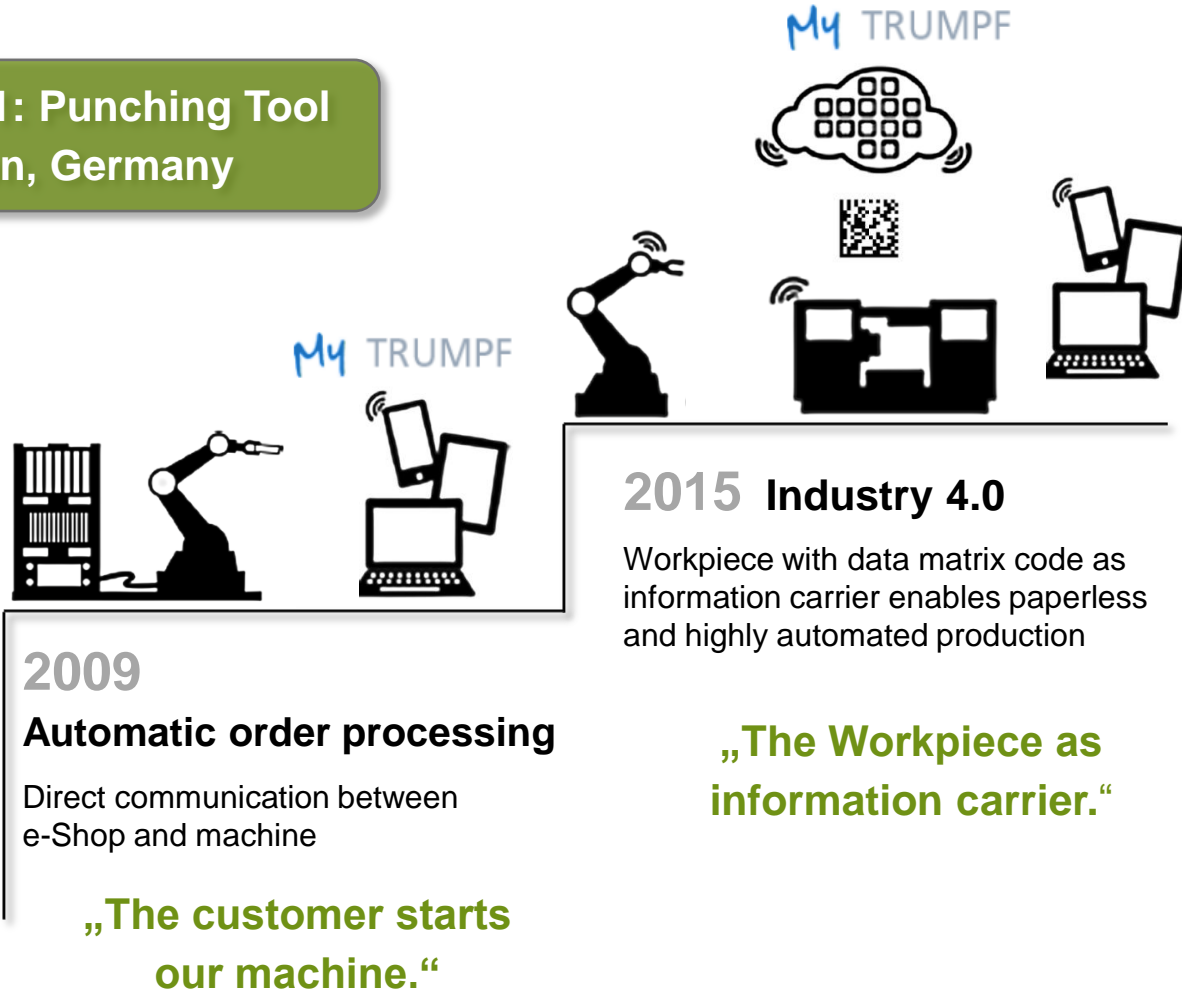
1: Punching Tool
n, Germany

My TRUMPF

My TRUMPF

2015 Industry 4.0

Workpiece with data matrix code as information carrier enables paperless and highly automated production

„The Workpiece as information carrier."

2009

Automatic order processing

Direct communication between e-Shop and machine

„The customer starts our machine."